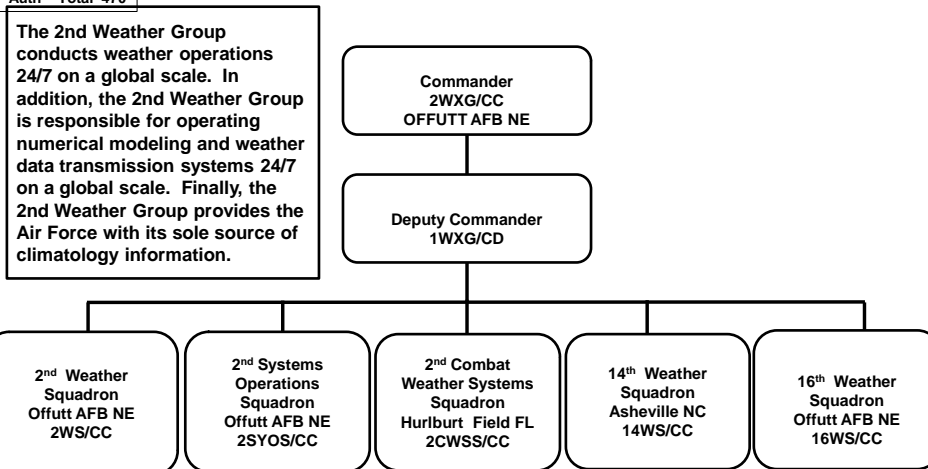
Auth – Total 470

The 2nd Weather Group conducts weather operations 24/7 on a global scale. In addition, the 2nd Weather Group is responsible for operating numerical modeling and weather data transmission systems 24/7 on a global scale. Finally, the 2nd Weather Group provides the Air Force with its sole source of climatology information.

Commander
2WXG/CC
OFFUTT AFB NE

Deputy Commander
1WXG/CD

2$^{nd}$ Weather Squadron
Offutt AFB NE
2WS/CC

2$^{nd}$ Systems Operations Squadron
Offutt AFB NE
2SYOS/CC

2$^{nd}$ Combat Weather Systems Squadron
Hurlburt Field FL
2CWSS/CC

14$^{th}$ Weather Squadron
Asheville NC
14WS/CC

16$^{th}$ Weather Squadron
Offutt AFB NE
16WS/CC